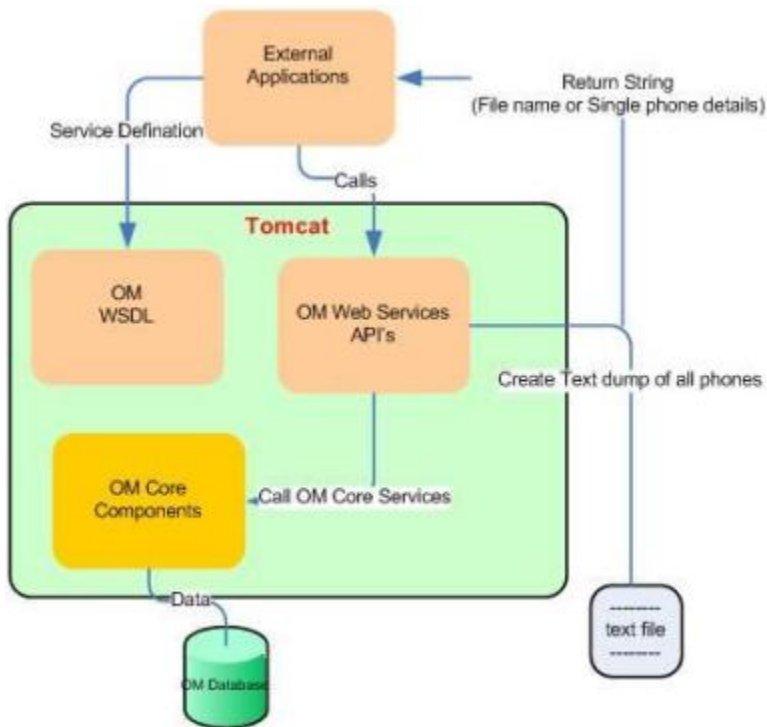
External Applications

Return String
(File name or Single phone details)

Service Defination

Calls

Tomcat

OM WSDL

OM Web Services API's

Create Text dump of all phones

OM Core Components

Call OM Core Services

Data

OM Database

--------
text file
--------